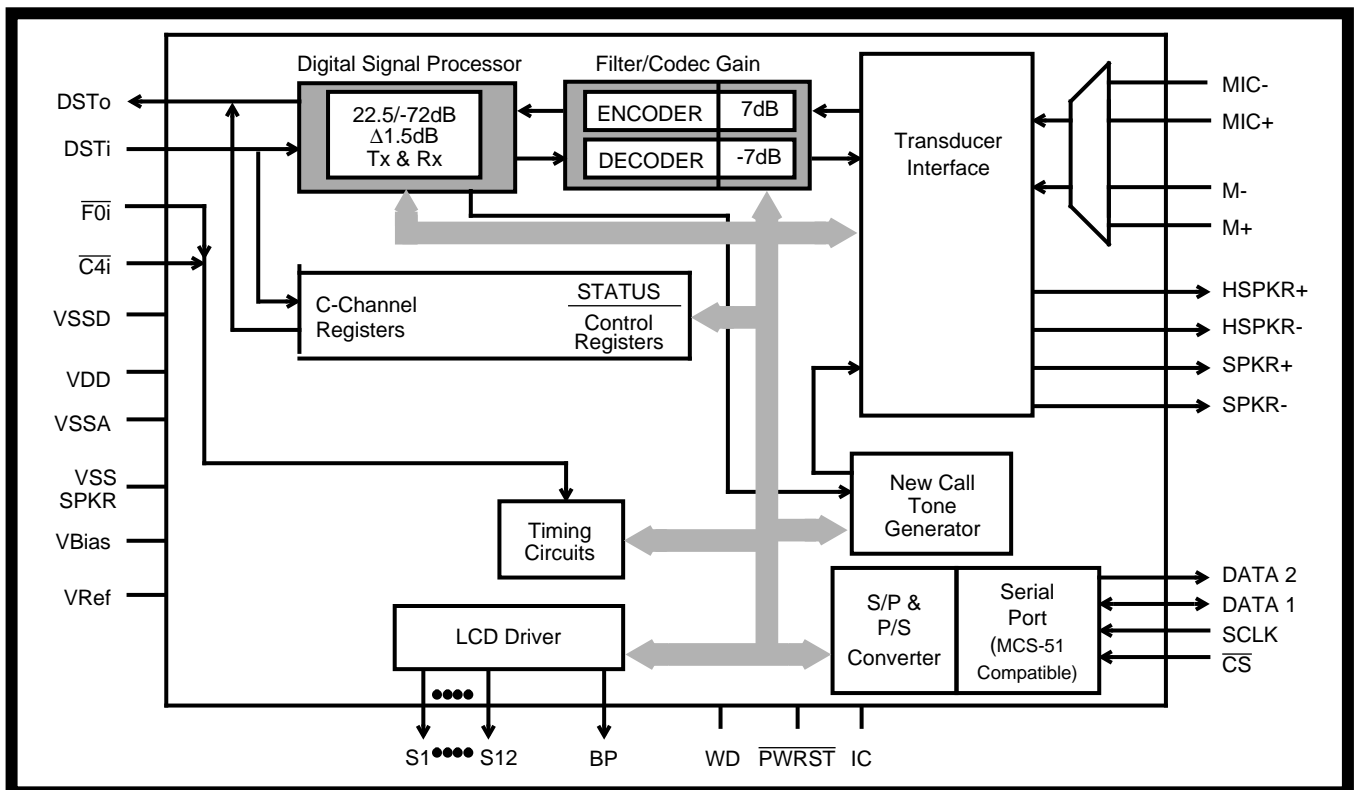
Digital Signal Processor

Filter/Codec Gain

DSTo

DSTi

22.5/-72dB
$\Delta$1.5dB
Tx & Rx

ENCODER 7dB

DECODER -7dB

Transducer Interface

MIC-

MIC+

M-

M+

$\overline{F0i}$

$\overline{C4i}$

VSSD

C-Channel Registers

STATUS

Control Registers

HSPKR+

HSPKR-

SPKR+

SPKR-

VDD

VSSA

VSS SPKR

New Call Tone Generator

VBias

Timing Circuits

VRef

S/P & P/S Converter

Serial Port (MCS-51 Compatible)

DATA 2

DATA 1

SCLK

$\overline{CS}$

LCD Driver

S1 S12

BP

WD

$\overline{PWRST}$

IC